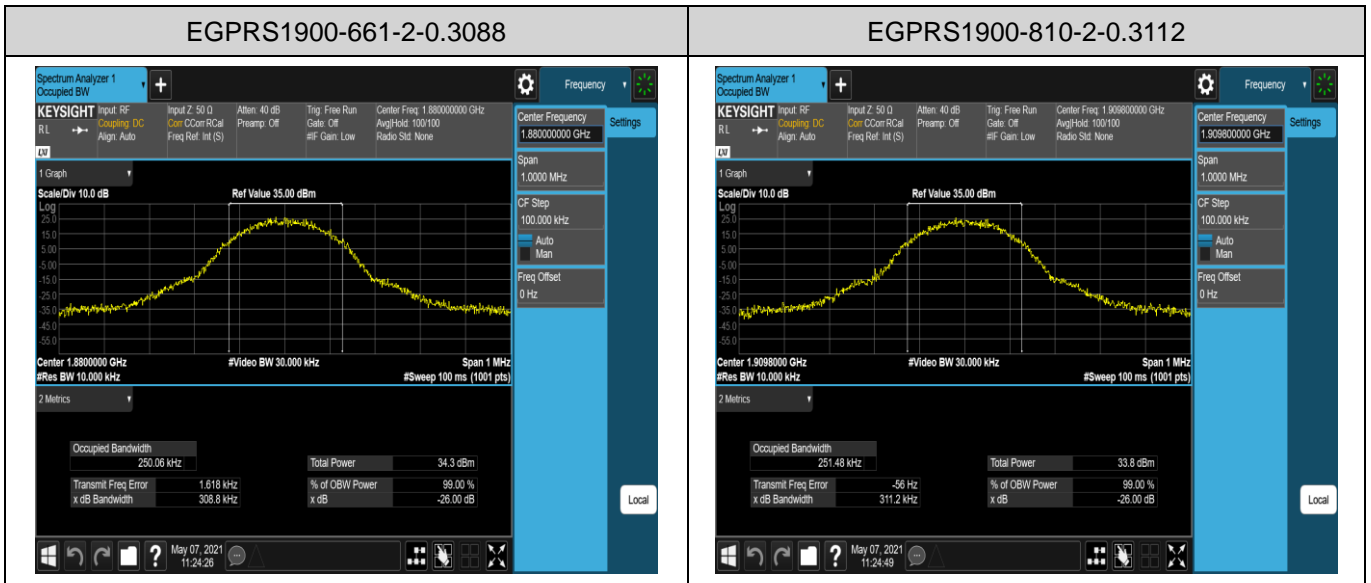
| EGPRS1900-661-2-0.3088 | EGPRS1900-810-2-0.3112 |
|---|---|
| Spectrum Analyzer 1 Occupied BW + Frequency KEYSIGHT Input: RF Coupling: DC Align: Auto Input Z: 50 Ω Corr CCorr RCal Freq Ref: Int (S) Atten: 40 dB Preamp: Off Trig: Free Run Gate: Off #IF Gain: Low Center Freq: 1.880000000 GHz Avg\|Hold: 100/100 Radio Std: None RL LXI Center Frequency 1.880000000 GHz Settings Span 1.0000 MHz CF Step 100.000 kHz Auto Man Freq Offset 0 Hz 1 Graph Scale/Div 10.0 dB Ref Value 35.00 dBm Log 25.0 15.0 5.00 -5.00 -15.0 -25.0 -35.0 -45.0 -55.0 Center 1.8800000 GHz #Res BW 10.000 kHz #Video BW 30.000 kHz Span 1 MHz #Sweep 100 ms (1001 pts) 2 Metrics Occupied Bandwidth 250.06 kHz Total Power 34.3 dBm Transmit Freq Error 1.618 kHz x dB Bandwidth 308.8 kHz % of OBW Power 99.00 % x dB -26.00 dB Local May 07, 2021 11:24:26 | Spectrum Analyzer 1 Occupied BW + Frequency KEYSIGHT Input: RF Coupling: DC Align: Auto Input Z: 50 Ω Corr CCorr RCal Freq Ref: Int (S) Atten: 40 dB Preamp: Off Trig: Free Run Gate: Off #IF Gain: Low Center Freq: 1.909800000 GHz Avg\|Hold: 100/100 Radio Std: None RL LXI Center Frequency 1.909800000 GHz Settings Span 1.0000 MHz CF Step 100.000 kHz Auto Man Freq Offset 0 Hz 1 Graph Scale/Div 10.0 dB Ref Value 35.00 dBm Log 25.0 15.0 5.00 -5.00 -15.0 -25.0 -35.0 -45.0 -55.0 Center 1.9098000 GHz #Res BW 10.000 kHz #Video BW 30.000 kHz Span 1 MHz #Sweep 100 ms (1001 pts) 2 Metrics Occupied Bandwidth 251.48 kHz Total Power 33.8 dBm Transmit Freq Error -56 Hz x dB Bandwidth 311.2 kHz % of OBW Power 99.00 % x dB -26.00 dB Local May 07, 2021 11:24:49 |